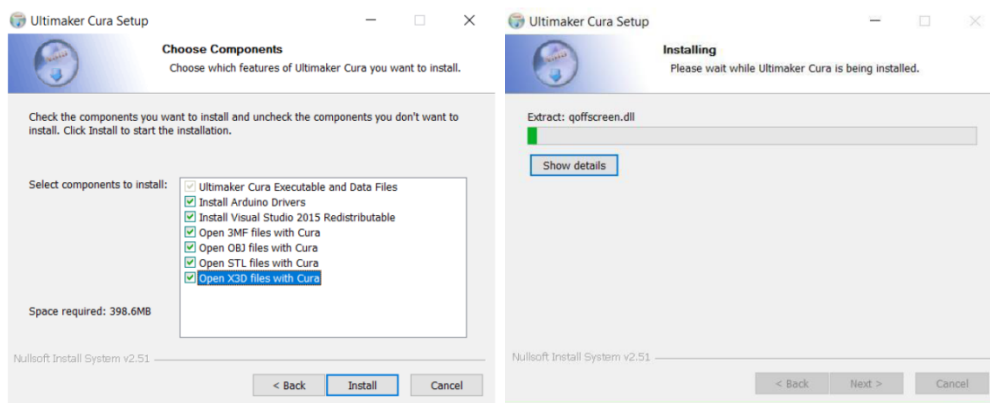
Ultimaker Cura Setup

Choose Components

Choose which features of Ultimaker Cura you want to install.

Check the components you want to install and uncheck the components you don't want to install. Click Install to start the installation.

Select components to install:

Ultimaker Cura Executable and Data Files
Install Arduino Drivers
Install Visual Studio 2015 Redistributable
Open 3MF files with Cura
Open OBJ files with Cura
Open STL files with Cura
Open X3D files with Cura

Space required: 398.6MB

Nullsoft Install System v2.51

< Back | Install | Cancel

Ultimaker Cura Setup

Installing

Please wait while Ultimaker Cura is being installed.

Extract: qoffscreen.dll

Show details

Nullsoft Install System v2.51

< Back | Next > | Cancel